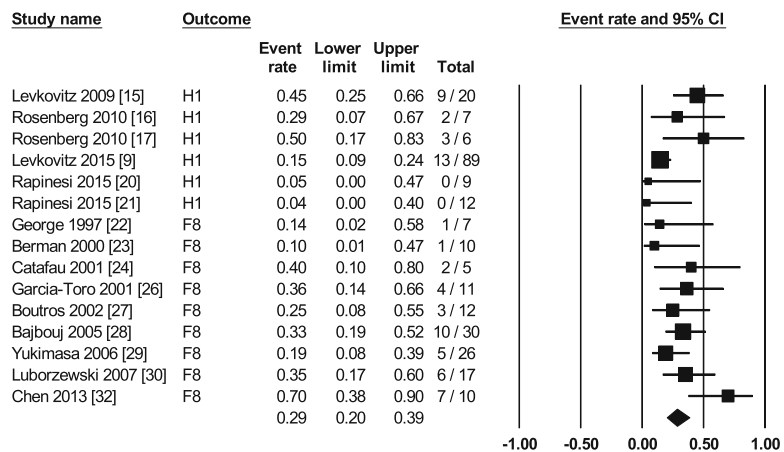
| Study name | Outcome | Event rate | Lower limit | Upper limit | Total |
|---|---|---|---|---|---|
| Levkovitz 2009 [15] | H1 | 0.45 | 0.25 | 0.66 | 9 / 20 |
| Rosenberg 2010 [16] | H1 | 0.29 | 0.07 | 0.67 | 2 / 7 |
| Rosenberg 2010 [17] | H1 | 0.50 | 0.17 | 0.83 | 3 / 6 |
| Levkovitz 2015 [9] | H1 | 0.15 | 0.09 | 0.24 | 13 / 89 |
| Rapinesi 2015 [20] | H1 | 0.05 | 0.00 | 0.47 | 0 / 9 |
| Rapinesi 2015 [21] | H1 | 0.04 | 0.00 | 0.40 | 0 / 12 |
| George 1997 [22] | F8 | 0.14 | 0.02 | 0.58 | 1 / 7 |
| Berman 2000 [23] | F8 | 0.10 | 0.01 | 0.47 | 1 / 10 |
| Catafau 2001 [24] | F8 | 0.40 | 0.10 | 0.80 | 2 / 5 |
| Garcia-Toro 2001 [26] | F8 | 0.36 | 0.14 | 0.66 | 4 / 11 |
| Boutros 2002 [27] | F8 | 0.25 | 0.08 | 0.55 | 3 / 12 |
| Bajbouj 2005 [28] | F8 | 0.33 | 0.19 | 0.52 | 10 / 30 |
| Yukimasa 2006 [29] | F8 | 0.19 | 0.08 | 0.39 | 5 / 26 |
| Luborzewski 2007 [30] | F8 | 0.35 | 0.17 | 0.60 | 6 / 17 |
| Chen 2013 [32] | F8 | 0.70 | 0.38 | 0.90 | 7 / 10 |
| | | 0.29 | 0.20 | 0.39 | |

Event rate and 95% CI

-1.00 -0.50 0.00 0.50 1.00